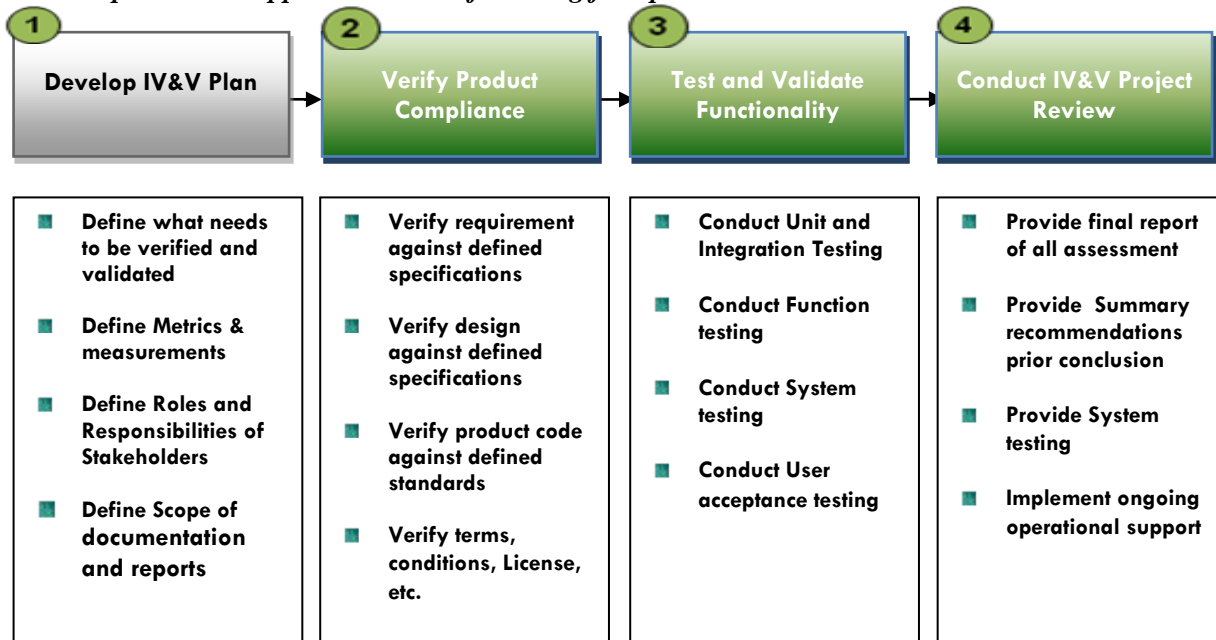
1
Develop IV&V Plan

2
Verify Product Compliance

3
Test and Validate Functionality

4
Conduct IV&V Project Review

Define what needs to be verified and validated

Define Metrics & measurements

Define Roles and Responsibilities of Stakeholders

Define Scope of documentation and reports

Verify requirement against defined specifications

Verify design against defined specifications

Verify product code against defined standards

Verify terms, conditions, License, etc.

Conduct Unit and Integration Testing

Conduct Function testing

Conduct System testing

Conduct User acceptance testing

Provide final report of all assessment

Provide Summary recommendations prior conclusion

Provide System testing

Implement ongoing operational support